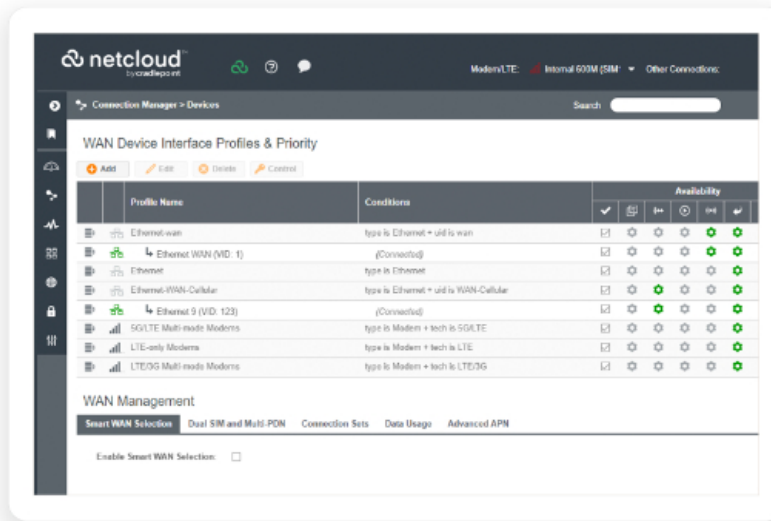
netcloud
by cradlepoint

Modem/LTE: Internal 600M (SIM ▾ Other Connections:

Connection Manager > Devices

Search

WAN Device Interface Profiles & Priority

Add Edit Delete Control

| | | Profile Name | Conditions | Availability | | | | | |
|---|---|---|---|---|---|---|---|---|---|
| | | Ethernet-wan | type is Ethernet + uid is wan | | | | | | |
| | | ↳ Ethernet WAN (VID: 1) | (Connected) | | | | | | |
| | | Ethernet | type is Ethernet | | | | | | |
| | | Ethernet-WAN-Cellular | type is Ethernet + uid is WAN-Cellular | | | | | | |
| | | ↳ Ethernet 9 (VID: 123) | (Connected) | | | | | | |
| | | 5G/LTE Multi-mode Modems | type is Modem + tech is 5G/LTE | | | | | | |
| | | LTE-only Modems | type is Modem + tech is LTE | | | | | | |
| | | LTE/3G Multi-mode Modems | type is Modem + tech is LTE/3G | | | | | | |

WAN Management

Smart WAN Selection Dual SIM and Multi-PDN Connection Sets Data Usage Advanced APN

Enable Smart WAN Selection: